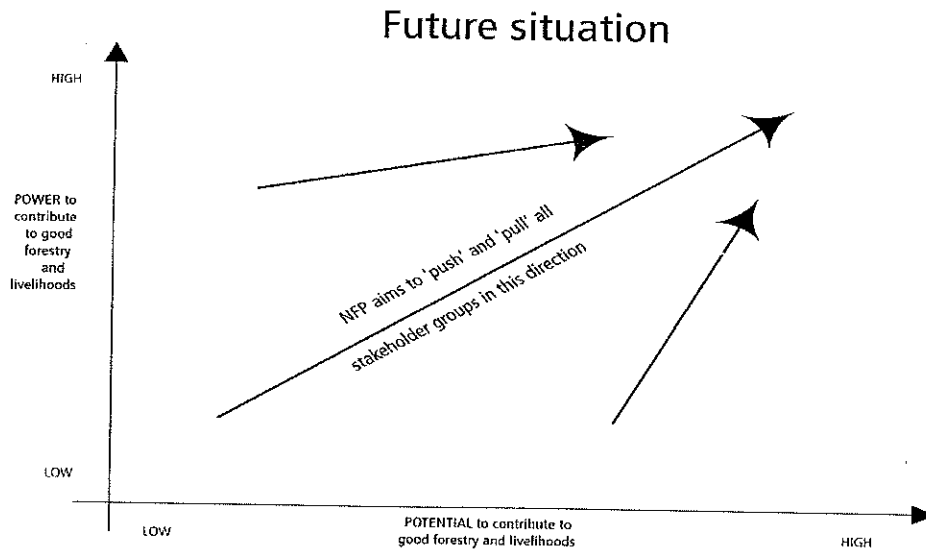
Future situation

HIGH

POWER to contribute to good forestry and livelihoods

LOW

NFP aims to 'push' and 'pull' all stakeholder groups in this direction

LOW

POTENTIAL to contribute to good forestry and livelihoods

HIGH